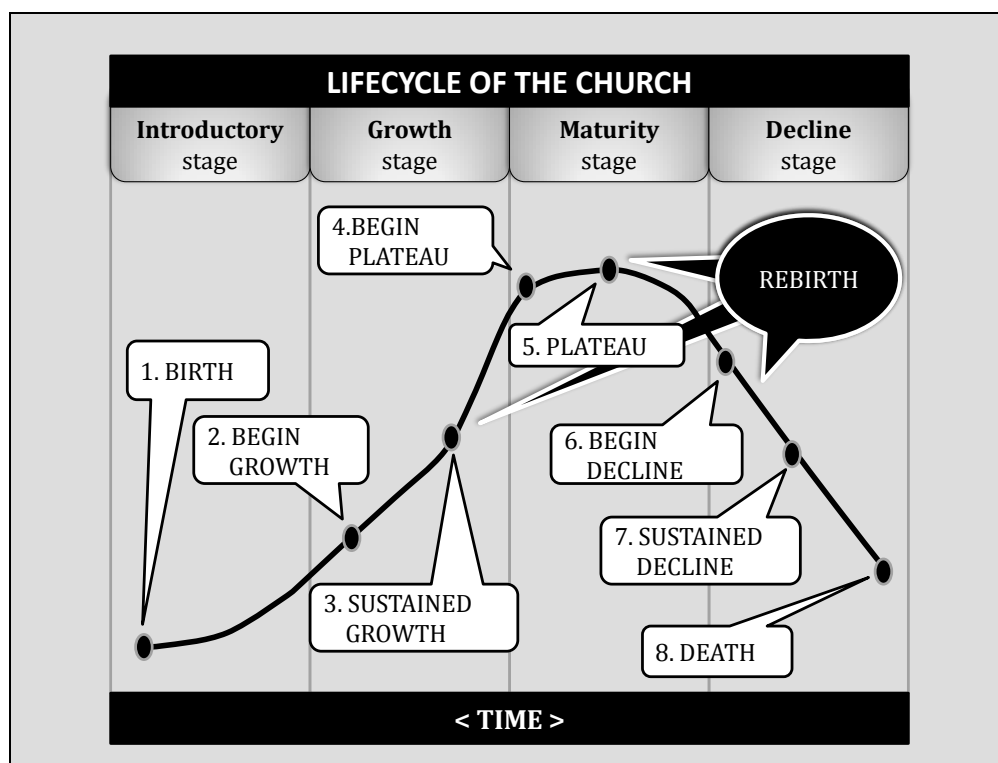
LIFECYCLE OF THE CHURCH

Introductory stage

Growth stage

Maturity stage

Decline stage

4.BEGIN PLATEAU

REBIRTH

5. PLATEAU

1. BIRTH

2. BEGIN GROWTH

6. BEGIN DECLINE

7. SUSTAINED DECLINE

3. SUSTAINED GROWTH

8. DEATH

< TIME >